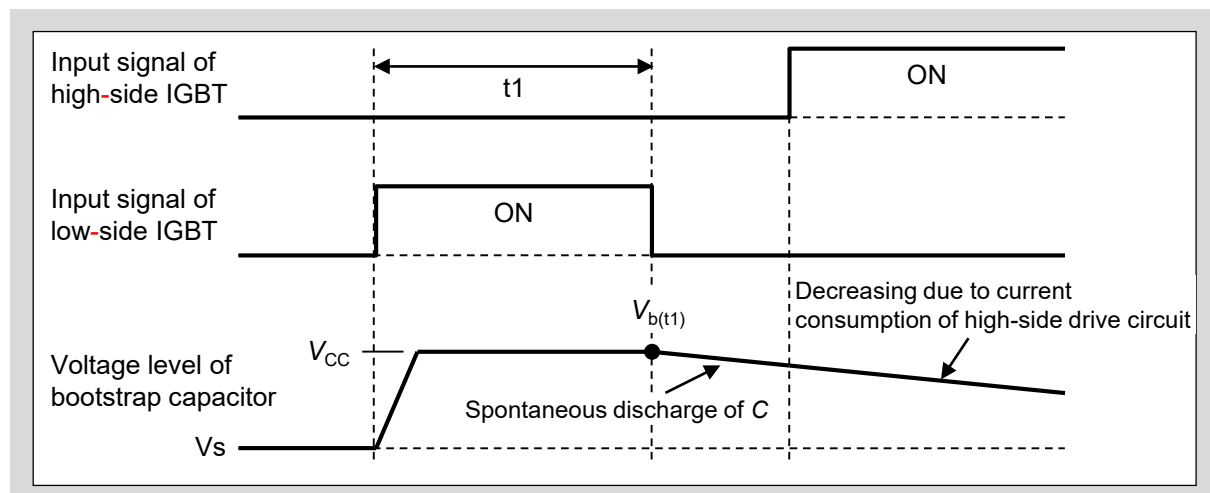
Input signal of high-side IGBT

t1

ON

Input signal of low-side IGBT

ON

$V_{b(t1)}$

Decreasing due to current consumption of high-side drive circuit

Voltage level of bootstrap capacitor

$V_{CC}$

Spontaneous discharge of $C$

Vs